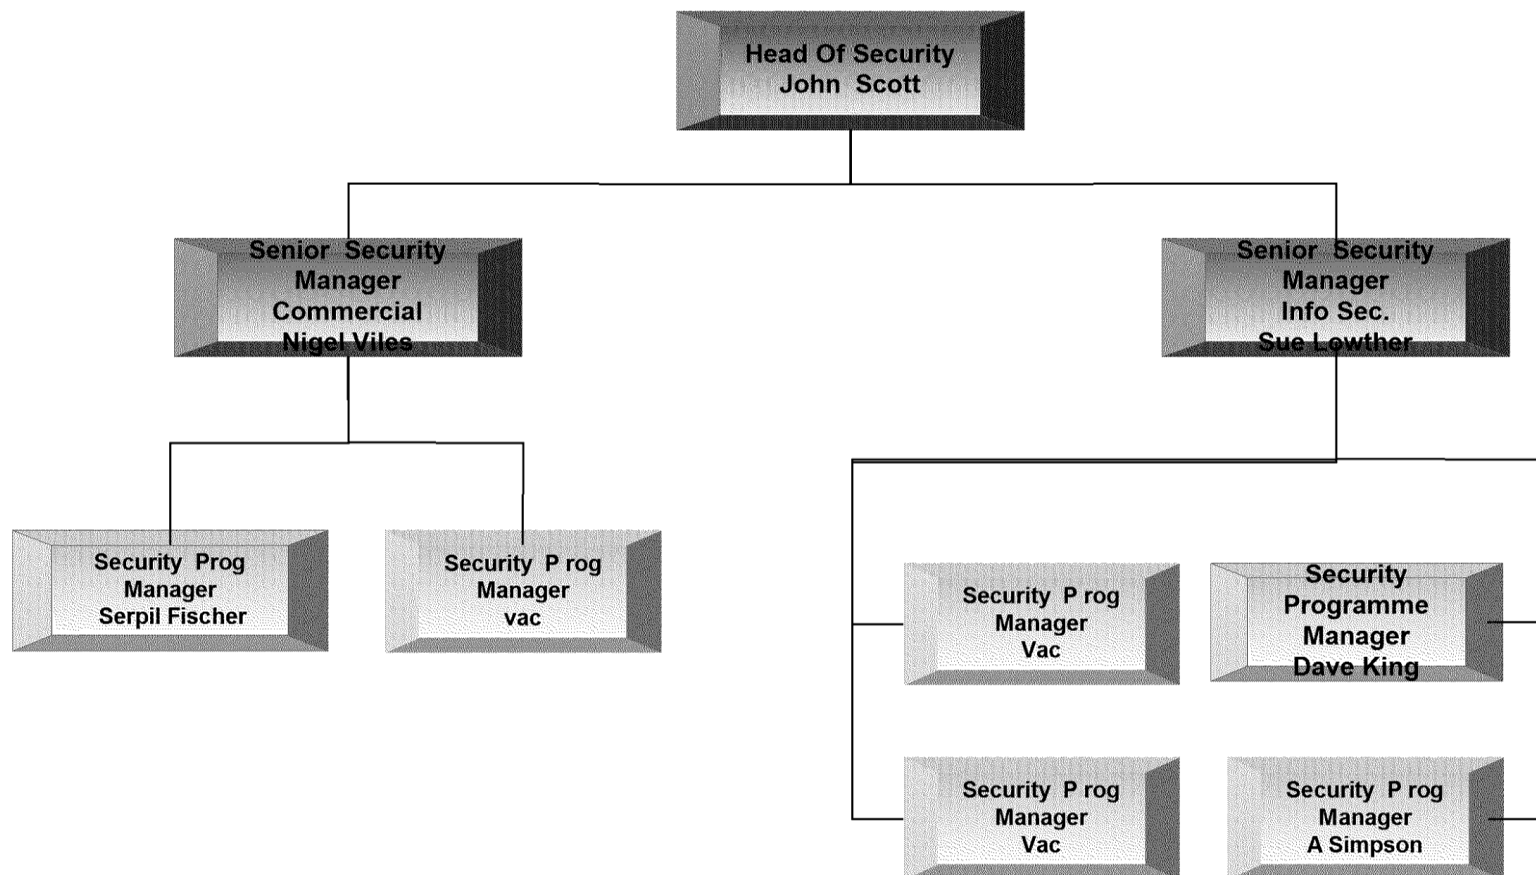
Head Of Security
John Scott

Senior Security
Manager
Commercial
Nigel Viles

Senior Security
Manager
Info Sec.
Sue Lowther

Security Prog
Manager
Serpil Fischer

Security P rog
Manager
vac

Security P rog
Manager
Vac

Security
Programme
Manager
Dave King

Security P rog
Manager
Vac

Security P rog
Manager
A Simpson